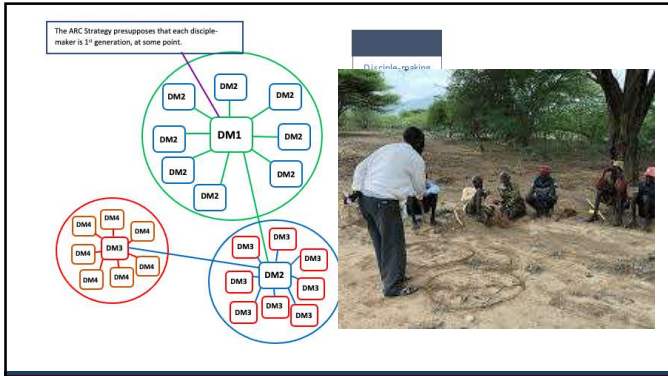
The ARC Strategy presupposes that each disciple-maker is 1$^{st}$ generation, at some point.

Disciple-making

DM2
DM2
DM2
DM2
DM1
DM2
DM2
DM2
DM2
DM2

DM4
DM4
DM4
DM4
DM3
DM4
DM4
DM4
DM4

DM3
DM3
DM3
DM3
DM2
DM3
DM3
DM3
DM3
DM3
DM3